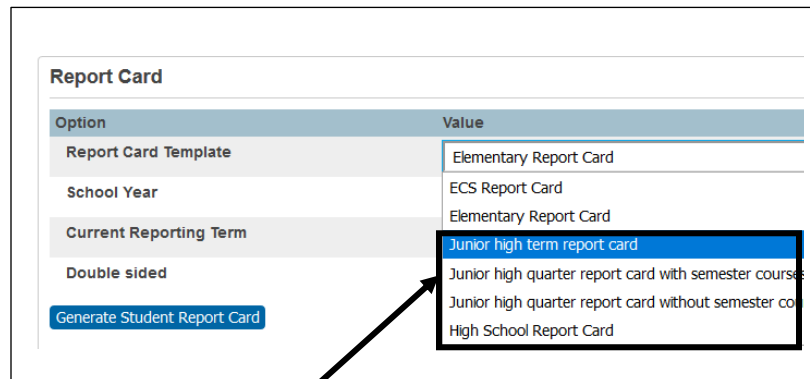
Report Card

| Option | Value |
|---|---|
| Report Card Template | Elementary Report Card |
| School Year | |
| Current Reporting Term | |
| Double sided | |

ECS Report Card
Elementary Report Card
Junior high term report card
Junior high quarter report card with semester courses
Junior high quarter report card without semester co
High School Report Card

Generate Student Report Card